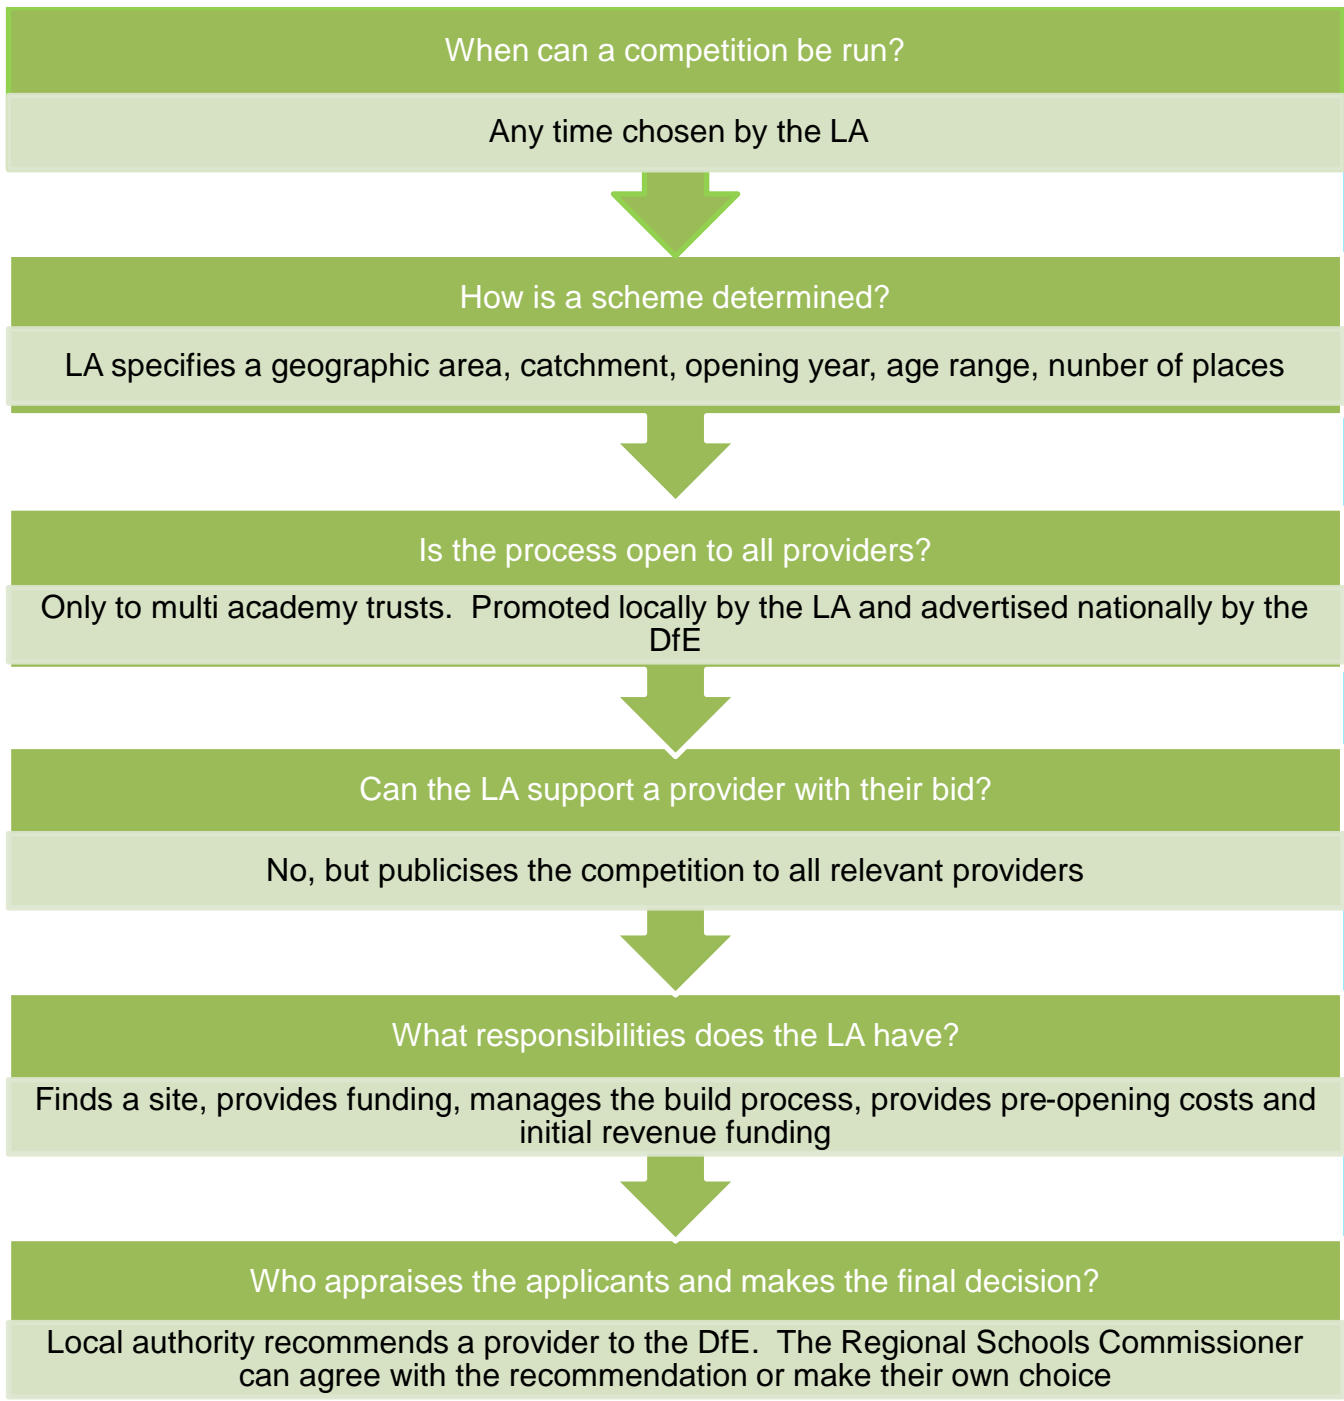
When can a competition be run?

Any time chosen by the LA

How is a scheme determined?

LA specifies a geographic area, catchment, opening year, age range, nunber of places

Is the process open to all providers?

Only to multi academy trusts. Promoted locally by the LA and advertised nationally by the DfE

Can the LA support a provider with their bid?

No, but publicises the competition to all relevant providers

What responsibilities does the LA have?

Finds a site, provides funding, manages the build process, provides pre-opening costs and initial revenue funding

Who appraises the applicants and makes the final decision?

Local authority recommends a provider to the DfE. The Regional Schools Commissioner can agree with the recommendation or make their own choice